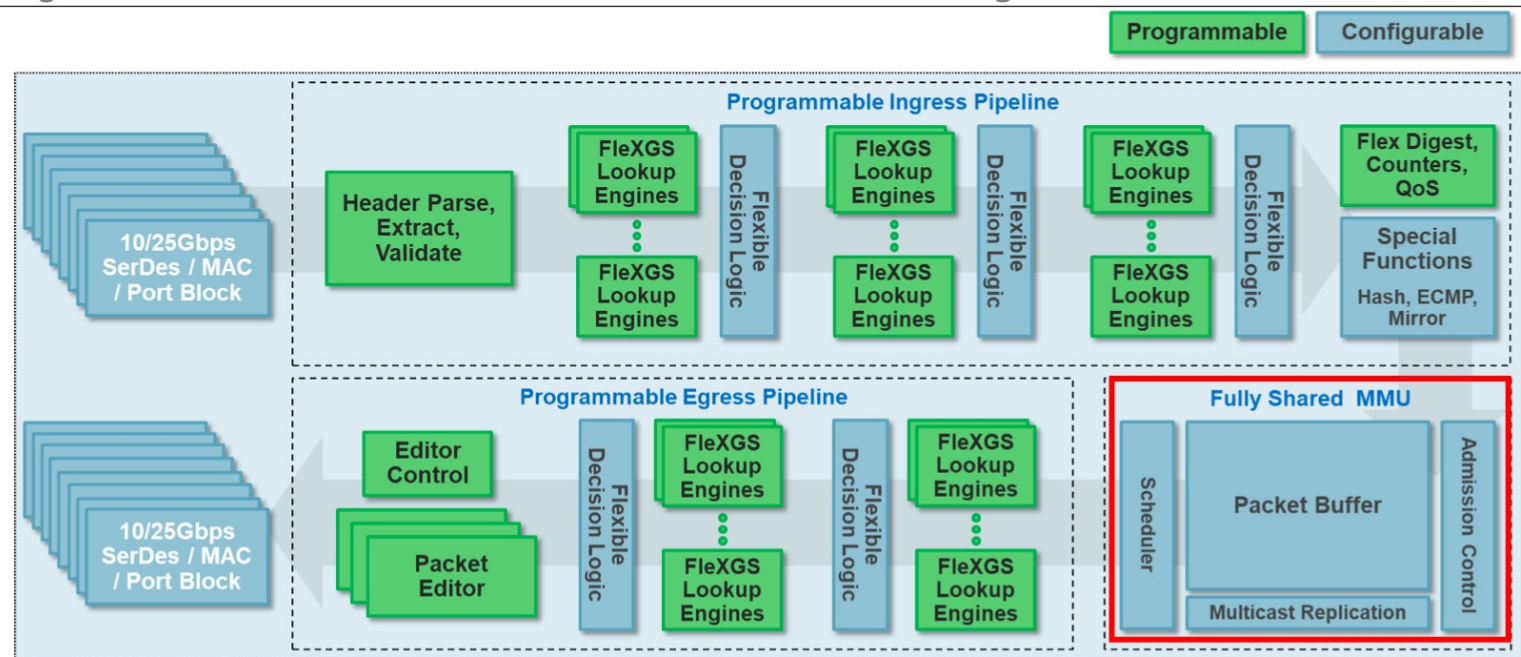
Programmable
Configurable

Programmable Ingress Pipeline

10/25Gbps SerDes / MAC / Port Block

Header Parse, Extract, Validate

FleXGS Lookup Engines
FleXGS Lookup Engines
Flexible Decision Logic

FleXGS Lookup Engines
FleXGS Lookup Engines
Flexible Decision Logic

FleXGS Lookup Engines
FleXGS Lookup Engines
Flexible Decision Logic

Flex Digest, Counters, QoS

Special Functions
Hash, ECMP, Mirror

Programmable Egress Pipeline

10/25Gbps SerDes / MAC / Port Block

Editor Control

Packet Editor

Flexible Decision Logic
FleXGS Lookup Engines
FleXGS Lookup Engines

Flexible Decision Logic
FleXGS Lookup Engines
FleXGS Lookup Engines

Fully Shared MMU
Scheduler
Packet Buffer
Multicast Replication
Admission Control